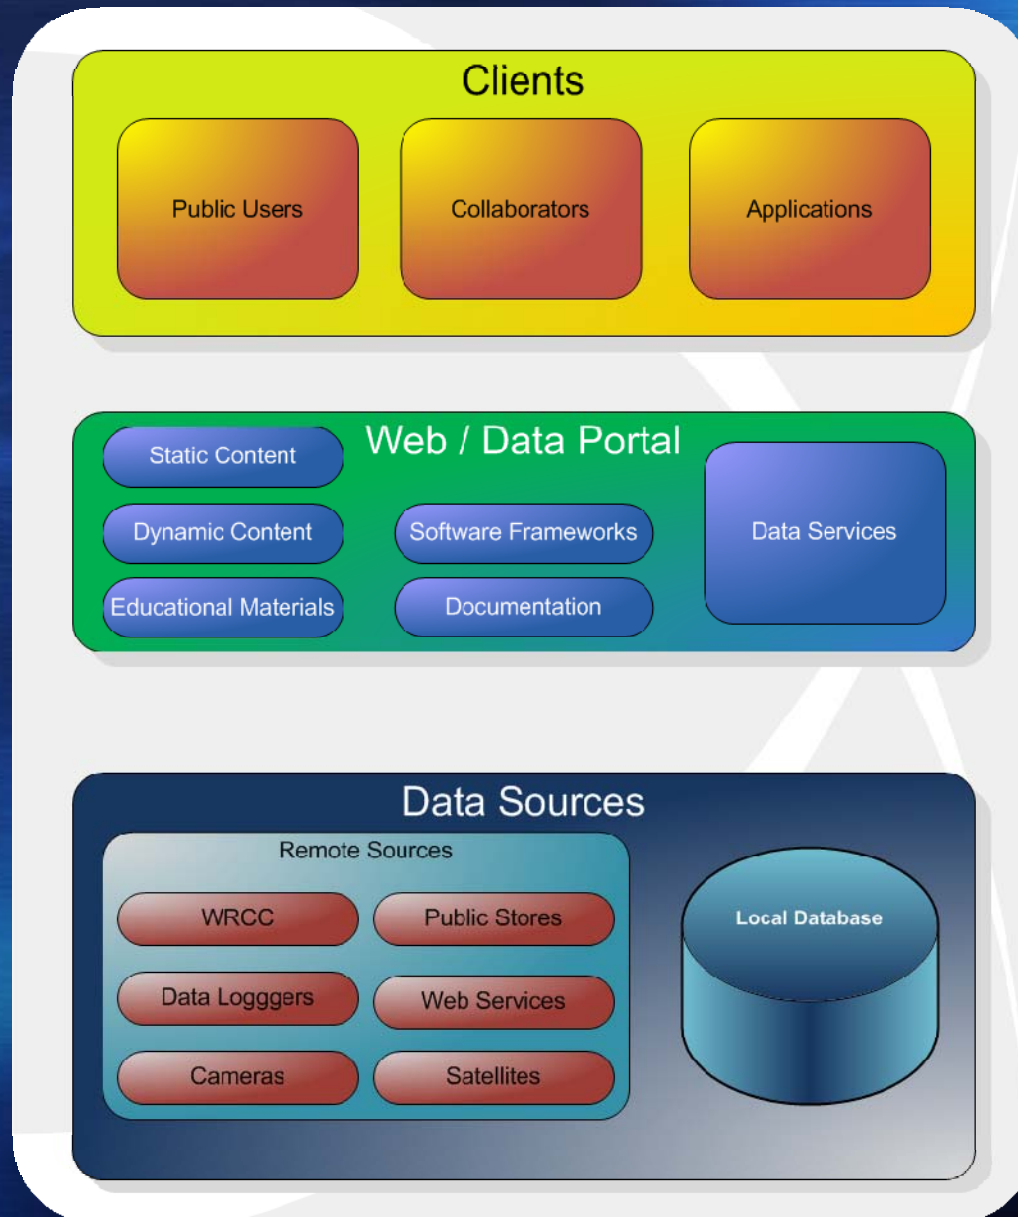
Clients

Public Users

Collaborators

Applications

Web / Data Portal

Static Content

Dynamic Content

Educational Materials

Software Frameworks

Documentation

Data Services

Data Sources

Remote Sources

WRCC

Public Stores

Data Logggers

Web Services

Cameras

Satellites

Local Database